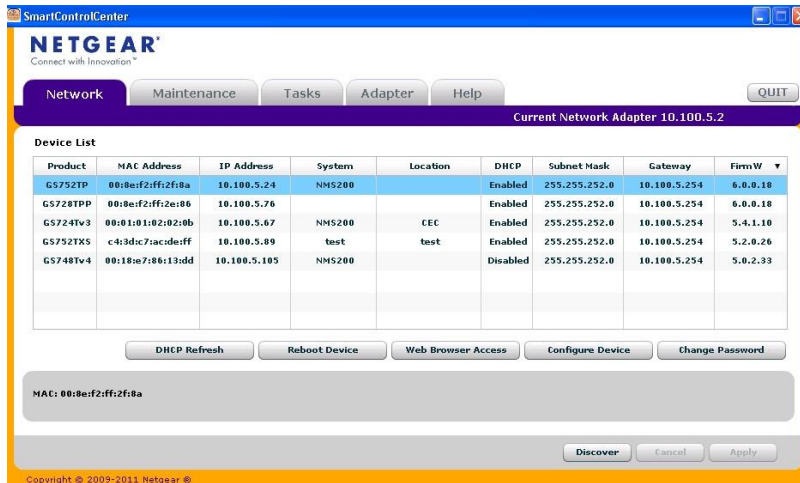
SmartControlCenter

NETGEAR
Connect with Innovation™

Network | Maintenance | Tasks | Adapter | Help

QUIT

Current Network Adapter 10.100.5.2

Device List

| Product | MAC Address | IP Address | System | Location | DHCP | Subnet Mask | Gateway | FirmW |
|---|---|---|---|---|---|---|---|---|
| GS752TP | 00:8e:f2:ff:2f:8a | 10.100.5.24 | NMS200 | | Enabled | 255.255.252.0 | 10.100.5.254 | 6.0.0.18 |
| GS728TPP | 00:8e:f2:ff:2e:86 | 10.100.5.76 | | | Enabled | 255.255.252.0 | 10.100.5.254 | 6.0.0.18 |
| GS724Tv3 | 00:01:01:02:02:0b | 10.100.5.67 | NMS200 | CEC | Enabled | 255.255.252.0 | 10.100.5.254 | 5.4.1.10 |
| GS752TXS | c4:3d:c7:ac:de:ff | 10.100.5.89 | test | test | Enabled | 255.255.252.0 | 10.100.5.254 | 5.2.0.26 |
| GS748Tv4 | 00:18:e7:86:13:dd | 10.100.5.105 | NMS200 | | Disabled | 255.255.252.0 | 10.100.5.254 | 5.0.2.33 |

DHCP Refresh | Reboot Device | Web Browser Access | Configure Device | Change Password

MAC: 00:8e:f2:ff:2f:8a

Discover | Cancel | Apply

Copyright © 2009-2011 Netgear ®